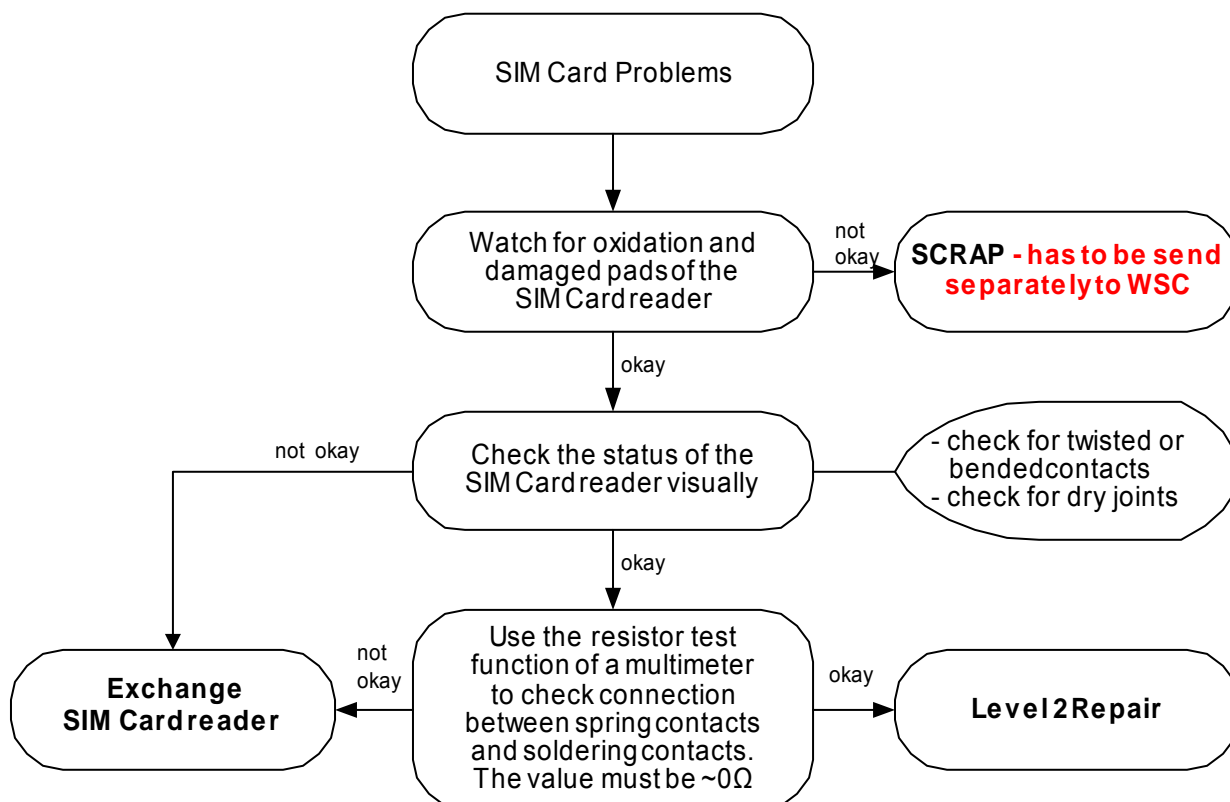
SIM Card Problems

Watch for oxidation and damaged pads of the SIM Card reader

not okay

SCRAP - has to be send separately to WSC

okay

not okay

Check the status of the SIM Card reader visually

- check for twisted or bendedcontacts
- check for dry joints

okay

Exchange SIM Card reader

not okay

Use the resistor test function of a multimeter to check connection between spring contacts and soldering contacts. The value must be ~0Ω

okay

Level 2 Repair